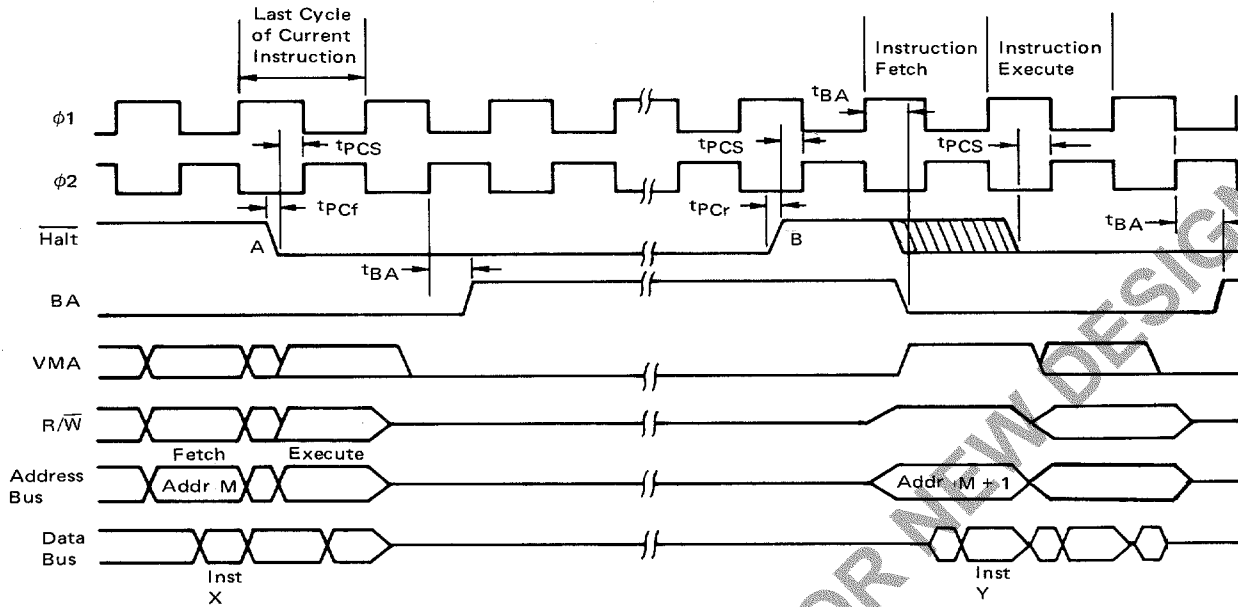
Last Cycle of Current Instruction

Instruction Fetch

Instruction Execute

$\phi 1$

$\phi 2$

$\overline{Halt}$

BA

VMA

$R/\overline{W}$

Address Bus

Data Bus

$t_{BA}$

$t_{PCS}$

$t_{PCS}$

$t_{PCS}$

$t_{PCf}$

$t_{PCr}$

$t_{BA}$

$t_{BA}$

A

B

Fetch

Execute

Addr M

Addr M + 1

Inst X

Inst Y

OR NEW DESIGN